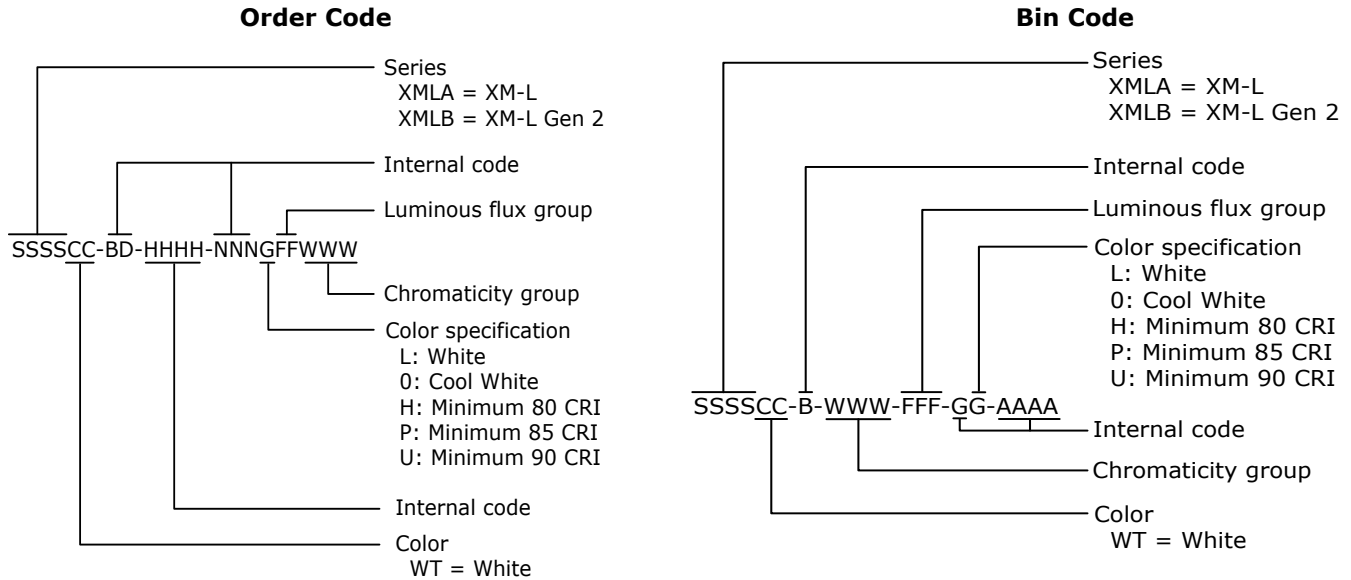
**Order Code**

Series
XMLA = XM-L
XMLB = XM-L Gen 2

Internal code

Luminous flux group

SSSSCC-BD-HHHH-NNNGFFWWW

Chromaticity group

Color specification
L: White
0: Cool White
H: Minimum 80 CRI
P: Minimum 85 CRI
U: Minimum 90 CRI

Internal code

Color
WT = White

**Bin Code**

Series
XMLA = XM-L
XMLB = XM-L Gen 2

Internal code

Luminous flux group

Color specification
L: White
0: Cool White
H: Minimum 80 CRI
P: Minimum 85 CRI
U: Minimum 90 CRI

SSSSCC-B-WWW-FFF-GG-AAAA

Internal code

Chromaticity group

Color
WT = White